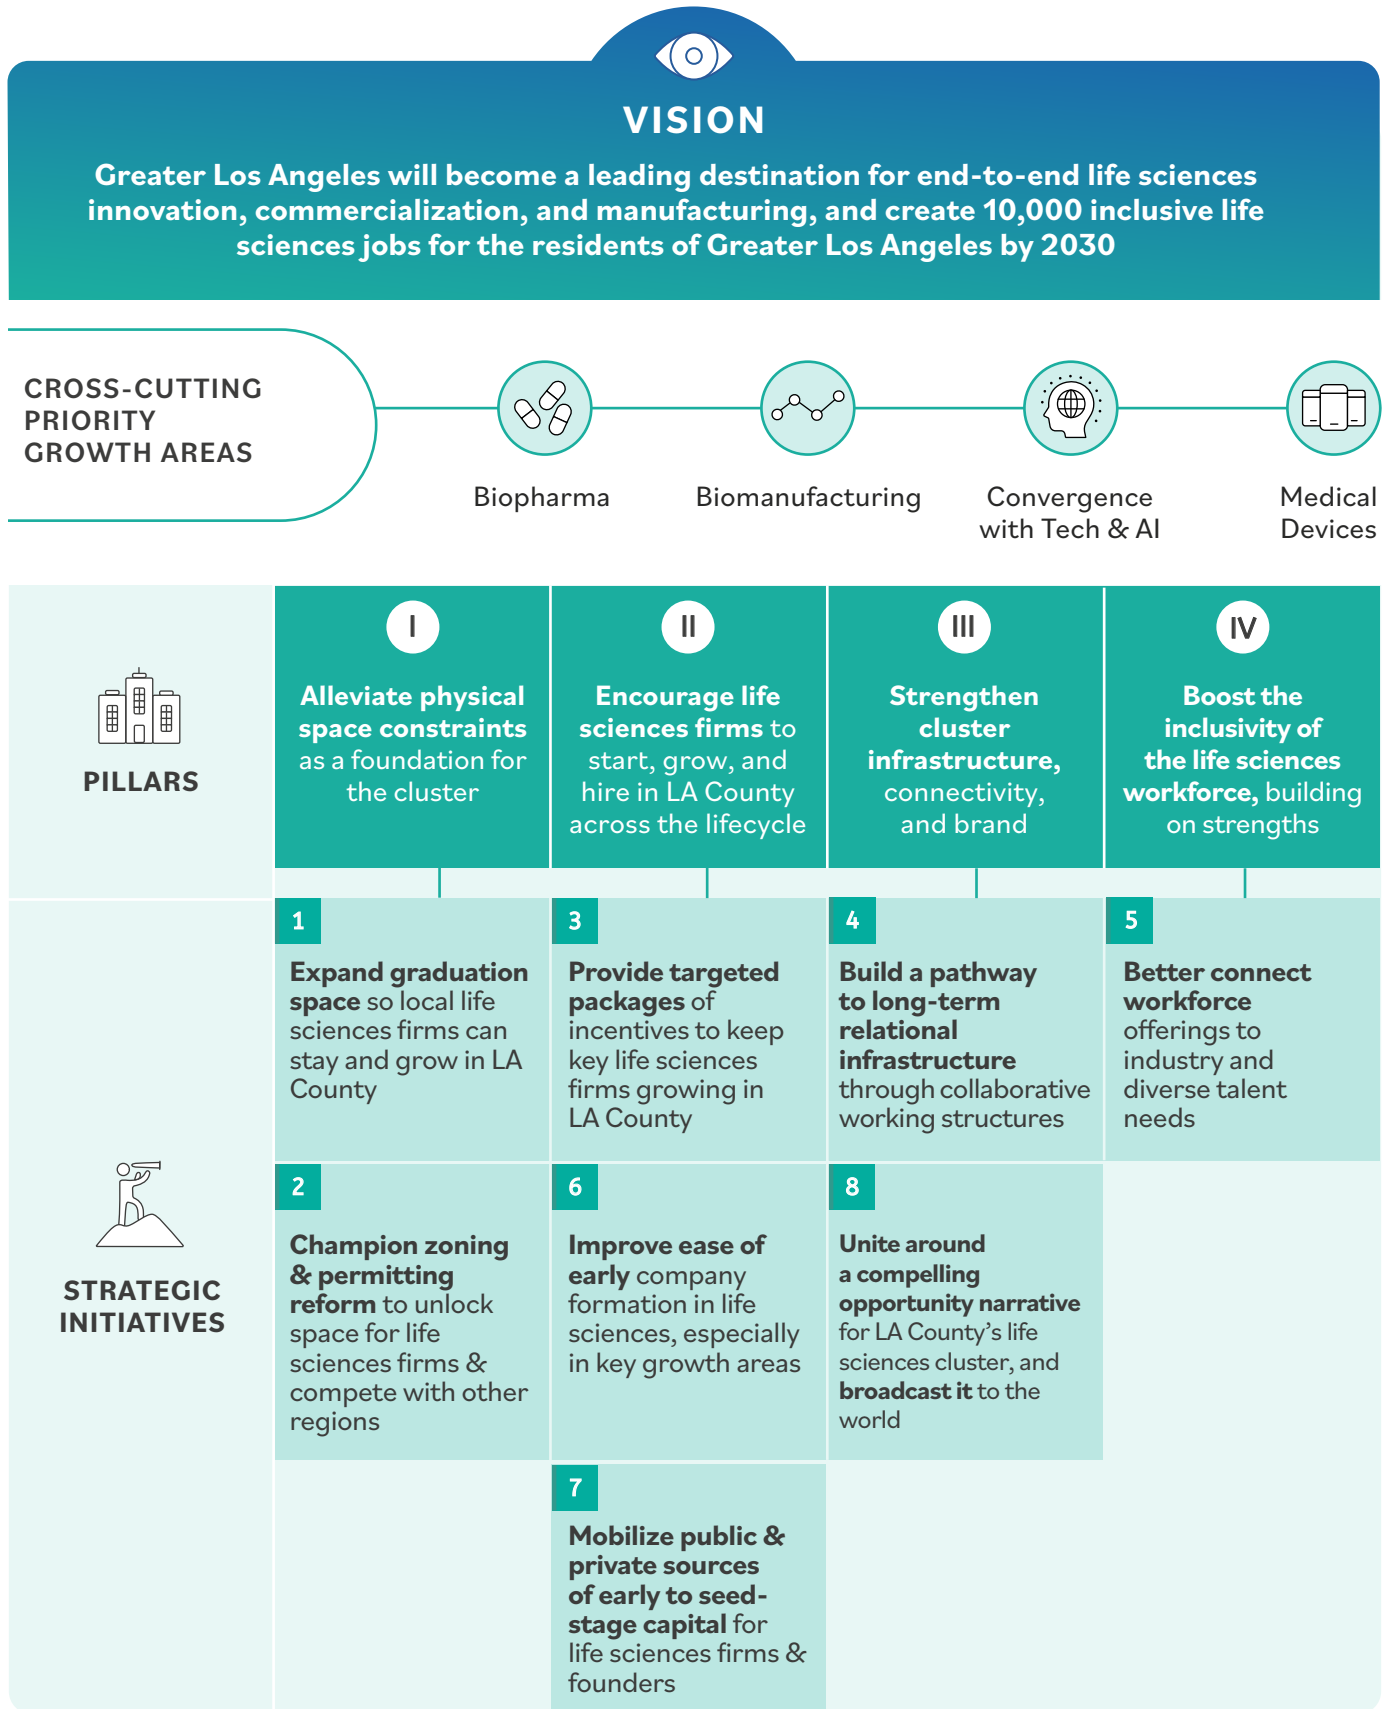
VISION

Greater Los Angeles will become a leading destination for end-to-end life sciences innovation, commercialization, and manufacturing, and create 10,000 inclusive life sciences jobs for the residents of Greater Los Angeles by 2030

CROSS-CUTTING PRIORITY GROWTH AREAS

Biopharma

Biomanufacturing

Convergence with Tech & AI

Medical Devices

PILLARS

I
Alleviate physical space constraints as a foundation for the cluster

II
Encourage life sciences firms to start, grow, and hire in LA County across the lifecycle

III
Strengthen cluster infrastructure, connectivity, and brand

IV
Boost the inclusivity of the life sciences workforce, building on strengths

STRATEGIC INITIATIVES

1
Expand graduation space so local life sciences firms can stay and grow in LA County

3
Provide targeted packages of incentives to keep key life sciences firms growing in LA County

4
Build a pathway to long-term relational infrastructure through collaborative working structures

5
Better connect workforce offerings to industry and diverse talent needs

2
Champion zoning & permitting reform to unlock space for life sciences firms & compete with other regions

6
Improve ease of early company formation in life sciences, especially in key growth areas

8
Unite around a compelling opportunity narrative for LA County's life sciences cluster, and broadcast it to the world

7
Mobilize public & private sources of early to seed-stage capital for life sciences firms & founders